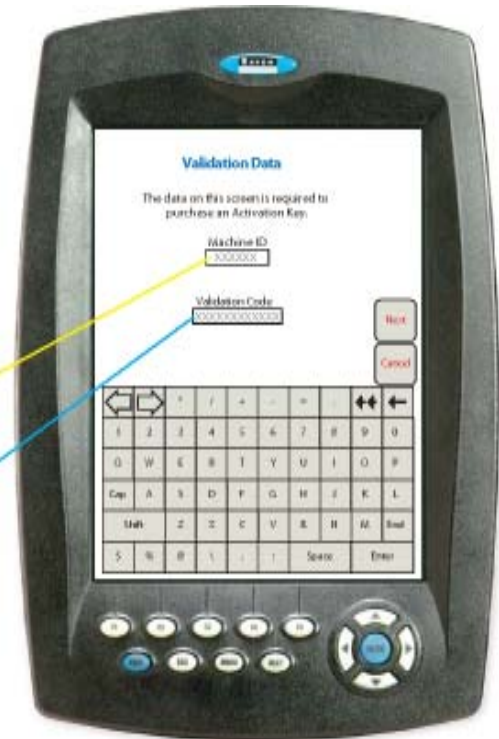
Validation Data

The data on this screen is required to purchase an Activation Key.

Machine ID
XXXXXX

Validation Code
XXXXXXXXXXXX

Next

Cancel

1 2 3 4 5 6 7 8 9 0

Q W E R T Y U I O P

Cap A S D F G H J K L

Shift Z X C V B N M End

Space Enter